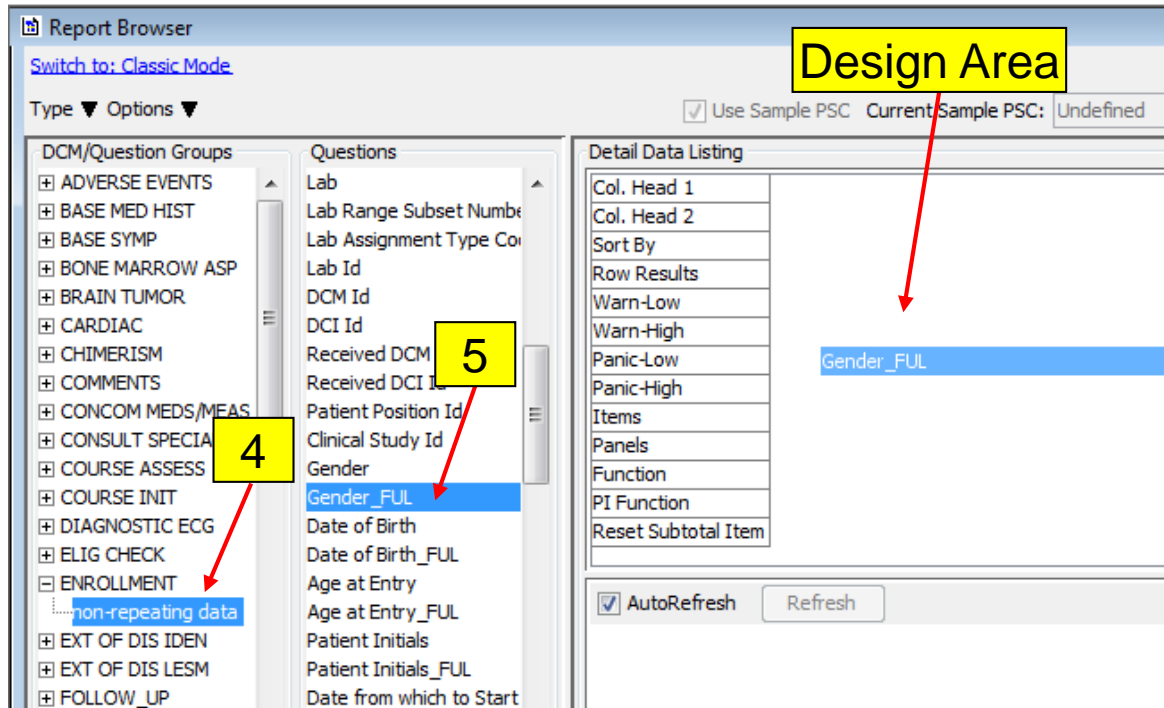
Report Browser

Switch to: Classic Mode

Type ▼ Options ▼

Use Sample PSC Current Sample PSC: Undefined

Design Area

DCM/Question Groups
ADVERSE EVENTS
BASE MED HIST
BASE SYMP
BONE MARROW ASP
BRAIN TUMOR
CARDIAC
CHIMERISM
COMMENTS
CONCOM MEDS/MEAS
CONSULT SPECIA
COURSE ASSESS
COURSE INIT
DIAGNOSTIC ECG
ELIG CHECK
ENROLLMENT
non-repeating data
EXT OF DIS IDEN
EXT OF DIS LESM
FOLLOW_UP

4

Questions
Lab
Lab Range Subset Numbe
Lab Assignment Type Co
Lab Id
DCM Id
DCI Id
Received DCM
Received DCI Id
Patient Position Id
Clinical Study Id
Gender
Gender_FUL
Date of Birth
Date of Birth_FUL
Age at Entry
Age at Entry_FUL
Patient Initials
Patient Initials_FUL
Date from which to Start

5

Detail Data Listing
Col. Head 1
Col. Head 2
Sort By
Row Results
Warn-Low
Warn-High
Panic-Low
Panic-High
Items
Panels
Function
PI Function
Reset Subtotal Item

Gender_FUL

AutoRefresh
Refresh